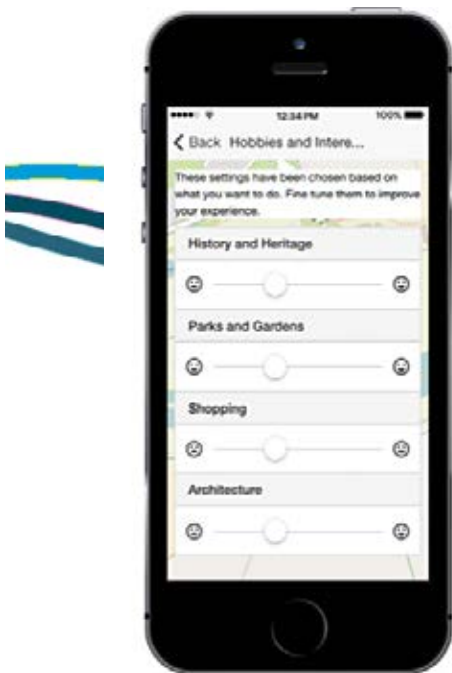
12:34 PM 100%

Back Hobbies and Intere...

These settings have been chosen based on what you want to do. Fine tune them to improve your experience.

History and Heritage

Parks and Gardens

Shopping

Architecture